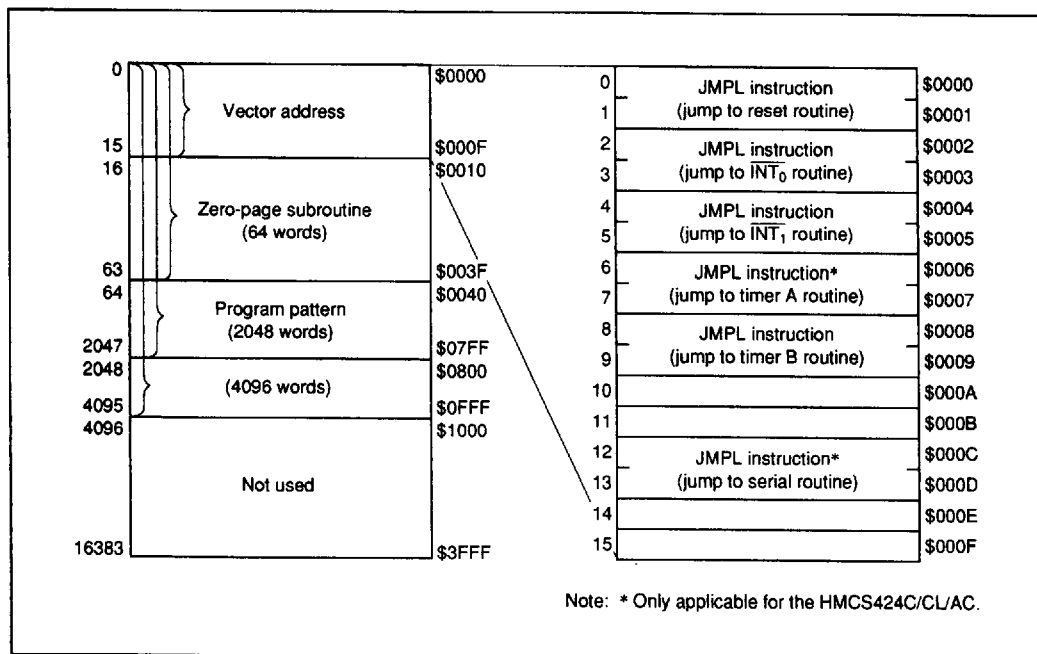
| | | |
|---|---|---|
| 0 | Vector address | \$0000 |
| 15 | | \$000F |
| 16 | Zero-page subroutine (64 words) | \$0010 |
| 63 | | \$003F |
| 64 | Program pattern (2048 words) | \$0040 |
| 2047 | | \$07FF |
| 2048 | (4096 words) | \$0800 |
| 4095 | | \$0FFF |
| 4096 | Not used | \$1000 |
| 16383 | | \$3FFF |

| | | |
|---|---|---|
| 0 | JMPL instruction (jump to reset routine) | \$0000 |
| 1 | | \$0001 |
| 2 | JMPL instruction (jump to $\overline{INT}_0$ routine) | \$0002 |
| 3 | | \$0003 |
| 4 | JMPL instruction (jump to $\overline{INT}_1$ routine) | \$0004 |
| 5 | | \$0005 |
| 6 | JMPL instruction* (jump to timer A routine) | \$0006 |
| 7 | | \$0007 |
| 8 | JMPL instruction (jump to timer B routine) | \$0008 |
| 9 | | \$0009 |
| 10 | | \$000A |
| 11 | | \$000B |
| 12 | JMPL instruction* (jump to serial routine) | \$000C |
| 13 | | \$000D |
| 14 | | \$000E |
| 15 | | \$000F |

Note: * Only applicable for the HMCS424C/CL/AC.